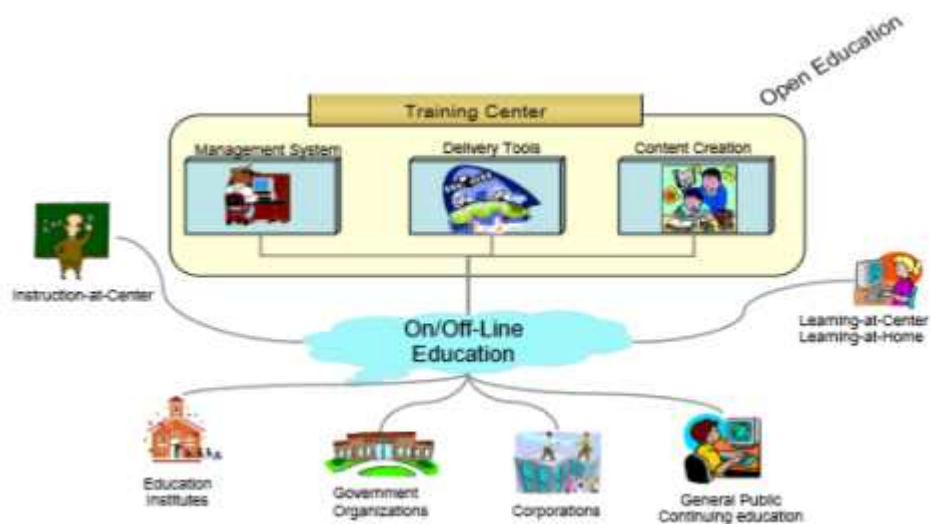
Open Education

Training Center

Management System

Delivery Tools

Content Creation

Instruction-at-Center

On/Off-Line Education

Learning-at-Center
Learning-at-Home

Education Institutes

Government Organizations

Corporations

General Public
Continuing education